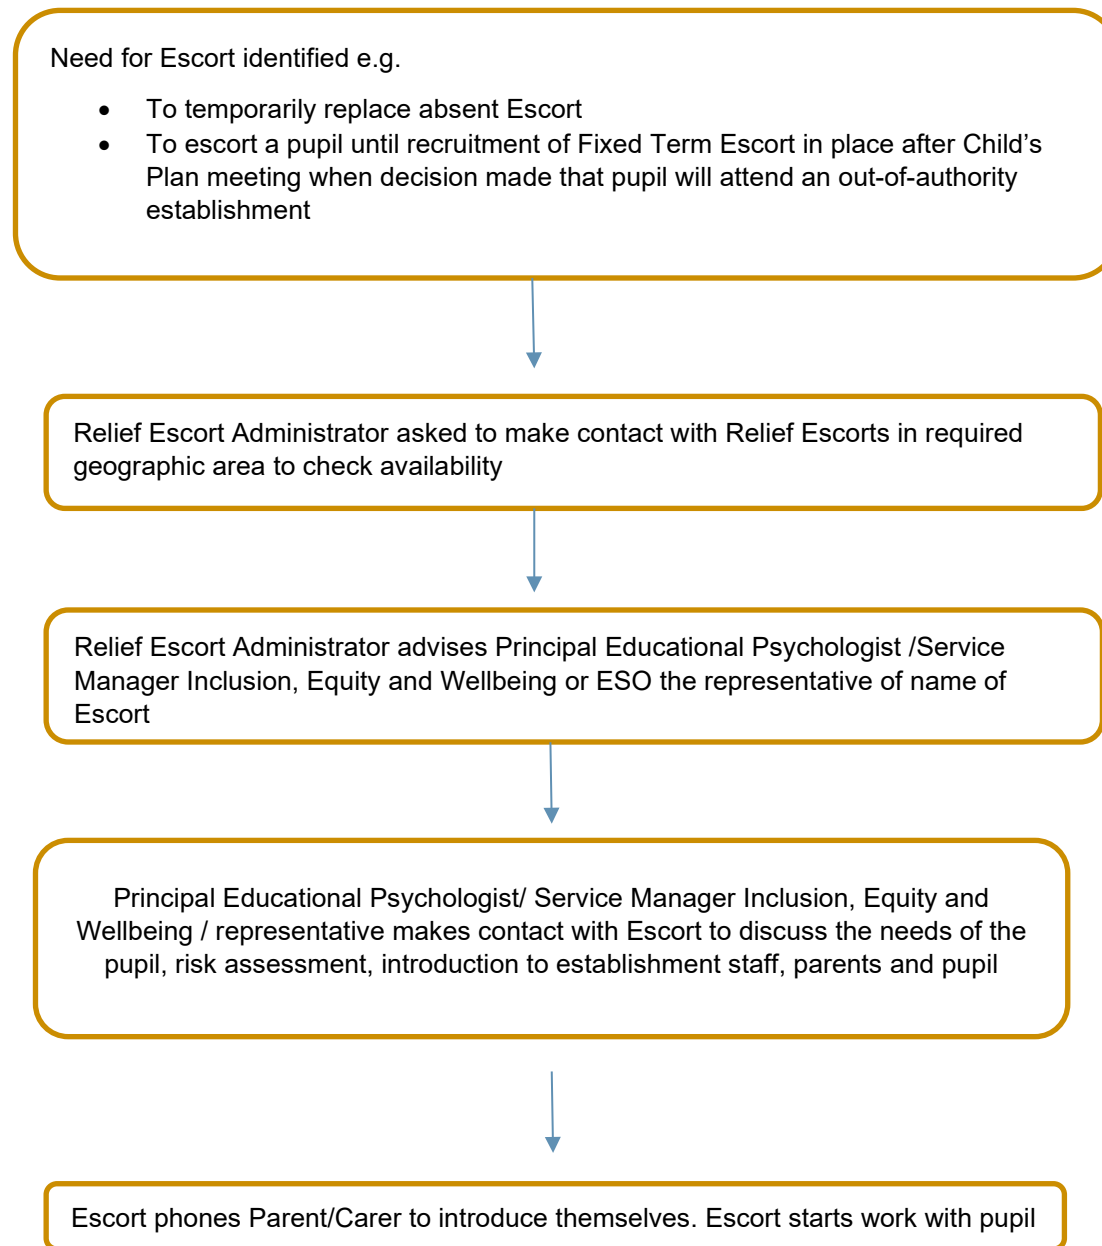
Need for Escort identified e.g.

- To temporarily replace absent Escort
- To escort a pupil until recruitment of Fixed Term Escort in place after Child’s Plan meeting when decision made that pupil will attend an out-of-authority establishment

Relief Escort Administrator asked to make contact with Relief Escorts in required geographic area to check availability

Relief Escort Administrator advises Principal Educational Psychologist /Service Manager Inclusion, Equity and Wellbeing or ESO the representative of name of Escort

Principal Educational Psychologist/ Service Manager Inclusion, Equity and Wellbeing / representative makes contact with Escort to discuss the needs of the pupil, risk assessment, introduction to establishment staff, parents and pupil

Escort phones Parent/Carer to introduce themselves. Escort starts work with pupil